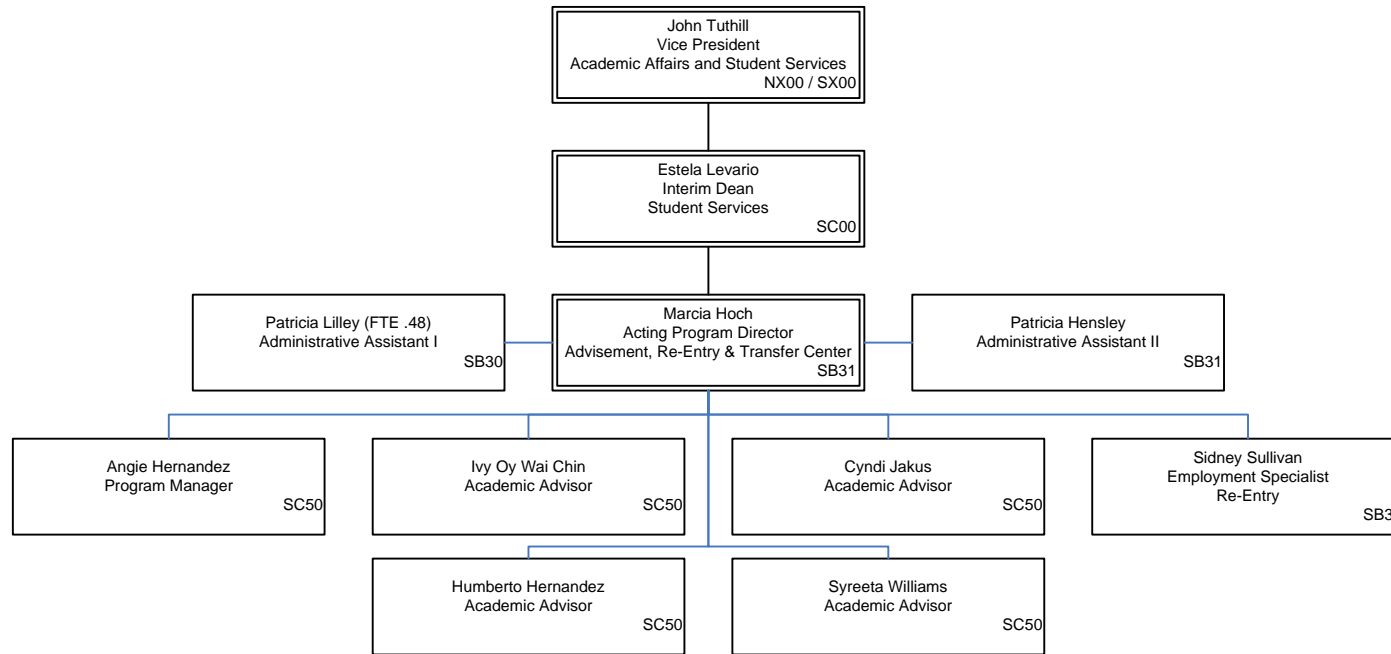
John Tuthill
Vice President
Academic Affairs and Student Services
NX00 / SX00

Estela Levario
Interim Dean
Student Services
SC00

Patricia Lilley (FTE .48)
Administrative Assistant I
SB30

Marcia Hoch
Acting Program Director
Advisement, Re-Entry & Transfer Center
SB31

Patricia Hensley
Administrative Assistant II
SB31

Angie Hernandez
Program Manager
SC50

Ivy Oy Wai Chin
Academic Advisor
SC50

Cyndi Jakus
Academic Advisor
SC50

Sidney Sullivan
Employment Specialist
Re-Entry
SB3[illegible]

Humberto Hernandez
Academic Advisor
SC50

Syreeta Williams
Academic Advisor
SC50